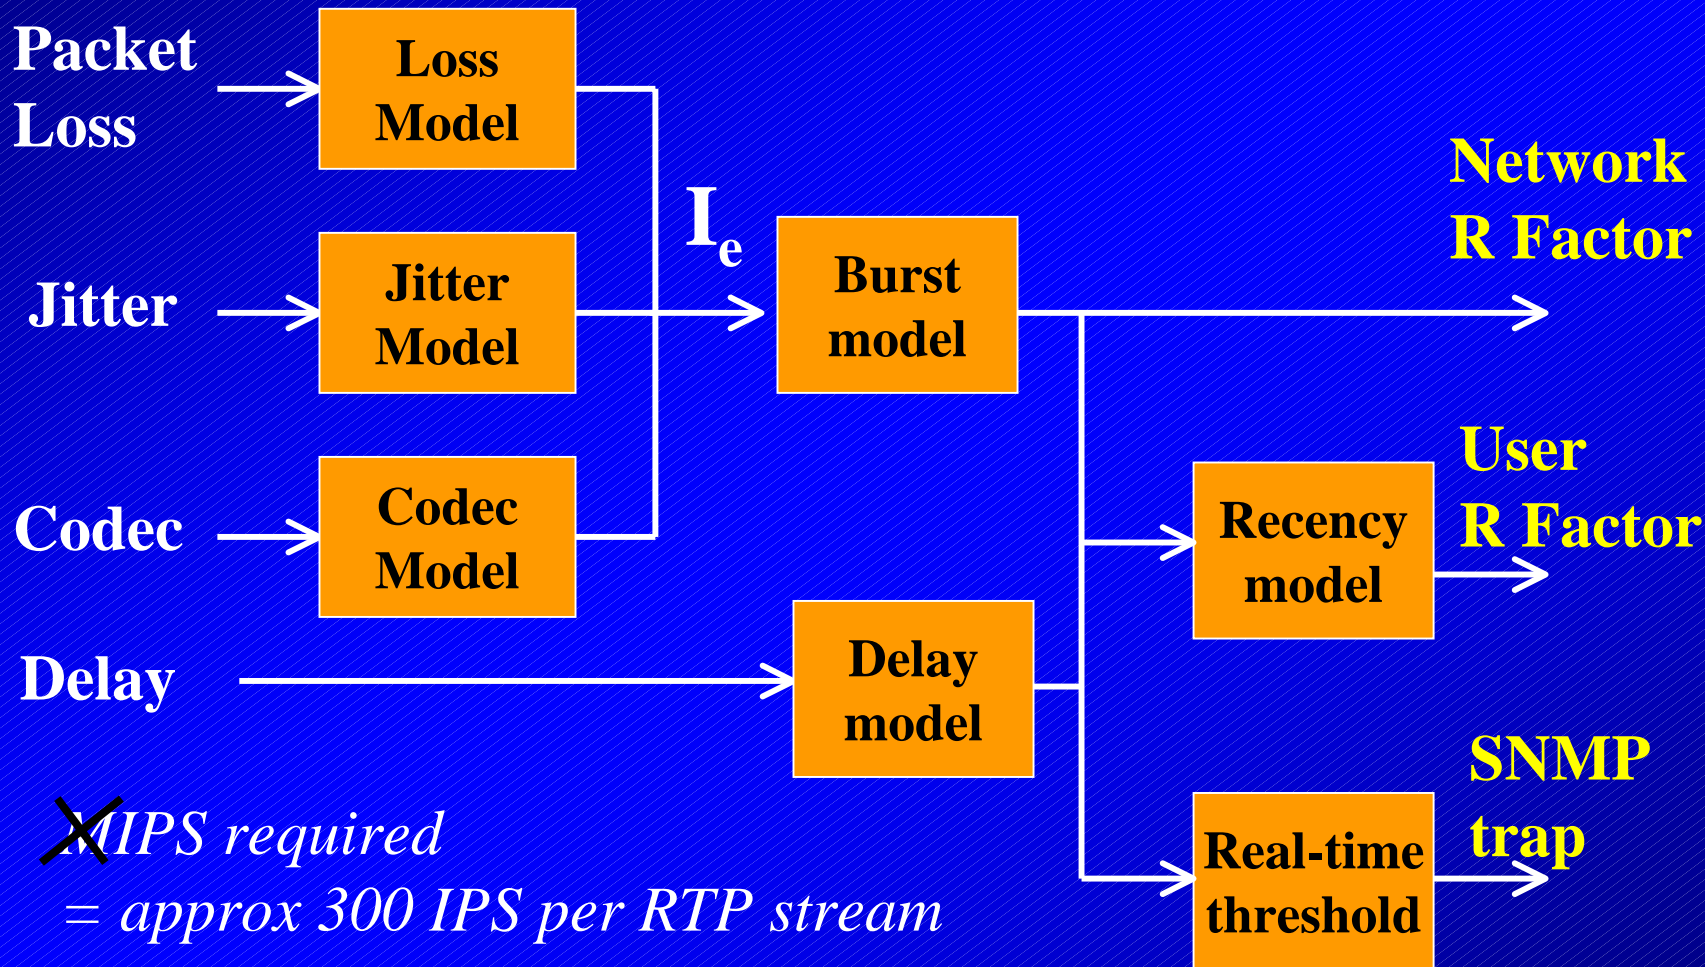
Packet Loss

Loss Model

Jitter

Jitter Model

Codec

Codec Model

$I_e$

Burst model

Network R Factor

Recency model

User R Factor

Delay

Delay model

SNMP trap

Real-time threshold

MIPS required
= approx 300 IPS per RTP stream